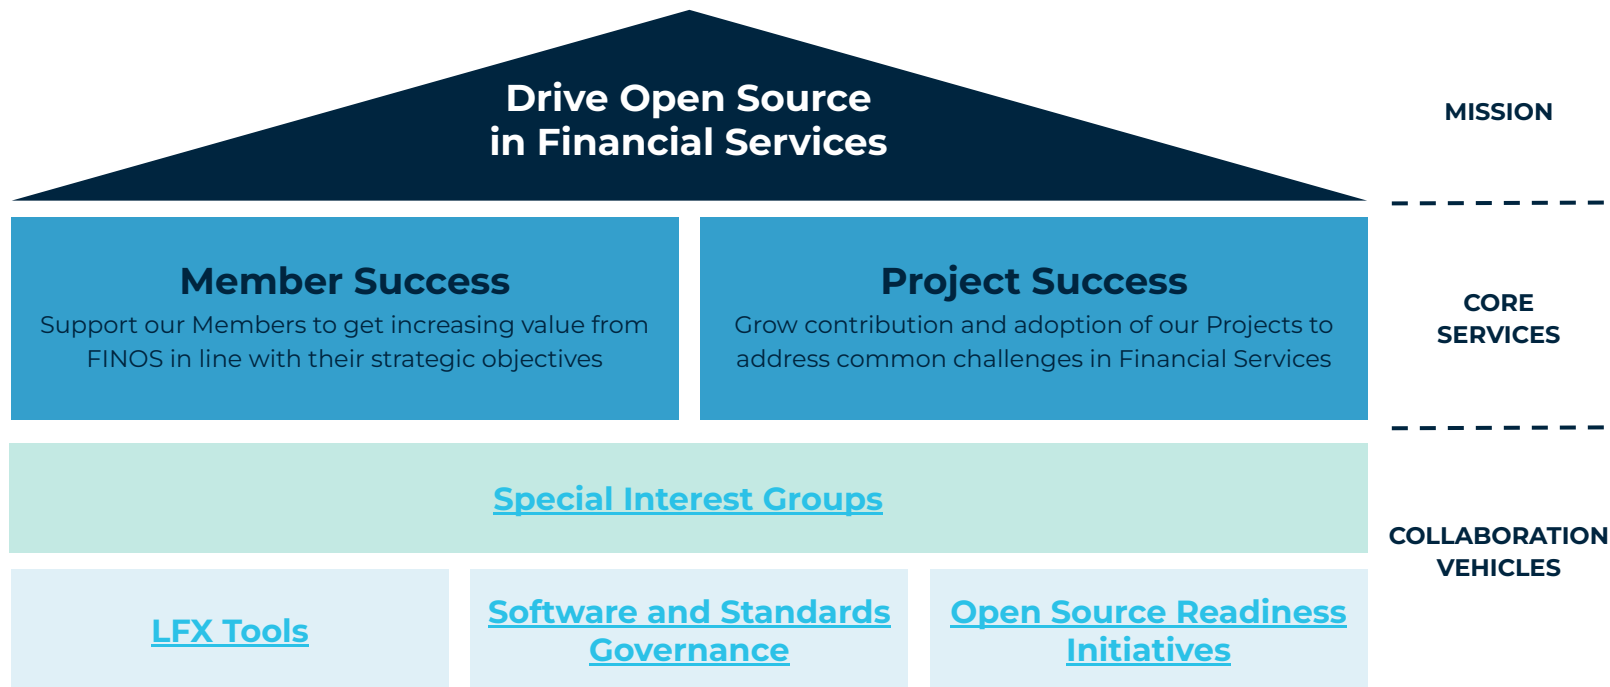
Drive Open Source
in Financial Services

MISSION

Member Success
Support our Members to get increasing value from FINOS in line with their strategic objectives

Project Success
Grow contribution and adoption of our Projects to address common challenges in Financial Services

CORE
SERVICES

Special Interest Groups

LFX Tools

Software and Standards Governance

Open Source Readiness Initiatives

COLLABORATION
VEHICLES